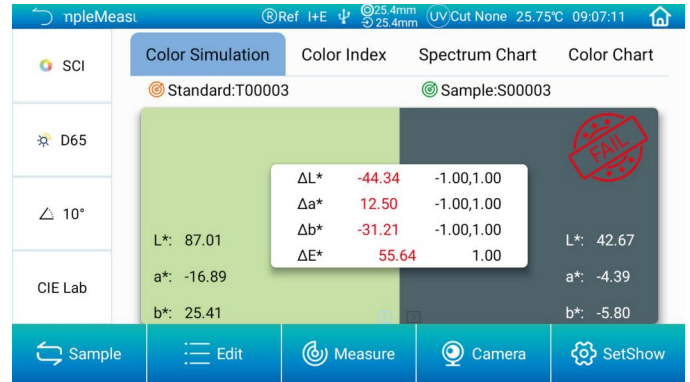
npleMeasu ®Ref I+E 25.4mm 25.4mm UV Cut None 25.75℃ 09:07:11

SCI

D65

10°

CIE Lab

Color Simulation | Color Index | Spectrum Chart | Color Chart

Standard:T00003

Sample:S00003

FAIL

| | | |
|---|---|---|
| ΔL* | -44.34 | -1.00,1.00 |
| Δa* | 12.50 | -1.00,1.00 |
| Δb* | -31.21 | -1.00,1.00 |
| ΔE* | 55.64 | 1.00 |

L*: 87.01
a*: -16.89
b*: 25.41

L*: 42.67
a*: -4.39
b*: -5.80

Sample | Edit | Measure | Camera | SetShow